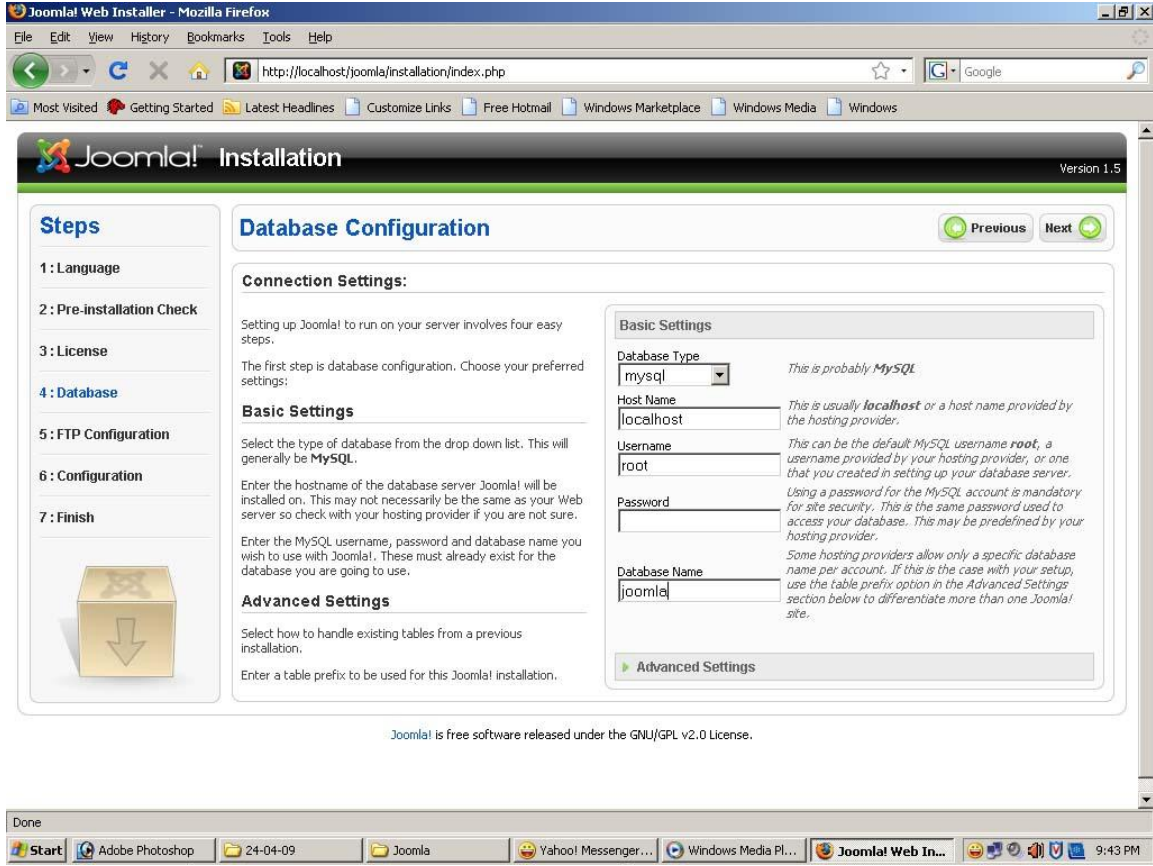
Joomla! Web Installer - Mozilla Firefox

File Edit View History Bookmarks Tools Help

http://localhost/joomla/installation/index.php

Google

Most Visited Getting Started Latest Headlines Customize Links Free Hotmail Windows Marketplace Windows Media Windows

Joomla! Installation

Version 1.5

Steps

1 : Language

2 : Pre-installation Check

3 : License

4 : Database

5 : FTP Configuration

6 : Configuration

7 : Finish

Database Configuration

Previous Next

Connection Settings:

Setting up Joomla! to run on your server involves four easy steps.

The first step is database configuration. Choose your preferred settings:

Basic Settings

Select the type of database from the drop down list. This will generally be MySQL.

Enter the hostname of the database server Joomla! will be installed on. This may not necessarily be the same as your Web server so check with your hosting provider if you are not sure.

Enter the MySQL username, password and database name you wish to use with Joomla!. These must already exist for the database you are going to use.

Advanced Settings

Select how to handle existing tables from a previous installation.

Enter a table prefix to be used for this Joomla! installation.

Basic Settings

Database Type

mysql

This is probably MySQL

Host Name

localhost

This is usually localhost or a host name provided by the hosting provider.

Username

root

This can be the default MySQL username root, a username provided by your hosting provider, or one that you created in setting up your database server.

Password

Using a password for the MySQL account is mandatory for site security. This is the same password used to access your database. This may be predefined by your hosting provider.

Database Name

joomla

Some hosting providers allow only a specific database name per account. If this is the case with your setup, use the table prefix option in the Advanced Settings section below to differentiate more than one Joomla! site.

Advanced Settings

Joomla! is free software released under the GNU/GPL v2.0 License.

Done

Start Adobe Photoshop 24-04-09 Joomla Yahoo! Messenger... Windows Media Pl... Joomla! Web In... 9:43 PM